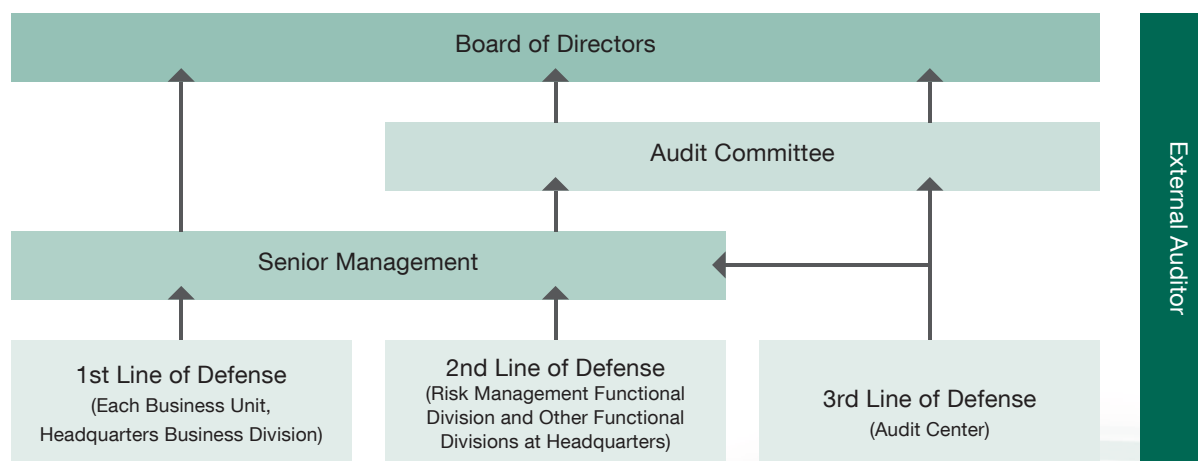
Board of Directors

Audit Committee

Senior Management

1st Line of Defense
(Each Business Unit, Headquarters Business Division)

2nd Line of Defense
(Risk Management Functional Division and Other Functional Divisions at Headquarters)

3rd Line of Defense
(Audit Center)

External Auditor